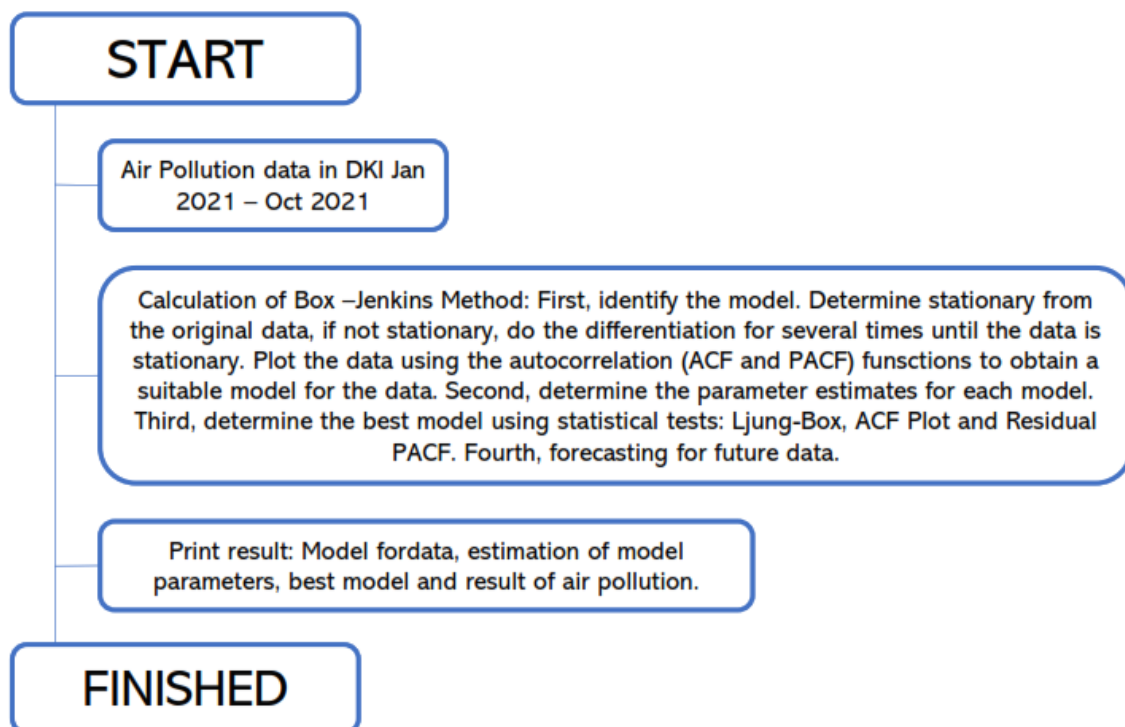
START

Air Pollution data in DKI Jan 2021 – Oct 2021

Calculation of Box –Jenkins Method: First, identify the model. Determine stationary from the original data, if not stationary, do the differentiation for several times until the data is stationary. Plot the data using the autocorrelation (ACF and PACF) funsctions to obtain a suitable model for the data. Second, determine the parameter estimates for each model. Third, determine the best model using statistical tests: Ljung-Box, ACF Plot and Residual PACF. Fourth, forecasting for future data.

Print result: Model fordata, estimation of model parameters, best model and result of air pollution.

FINISHED